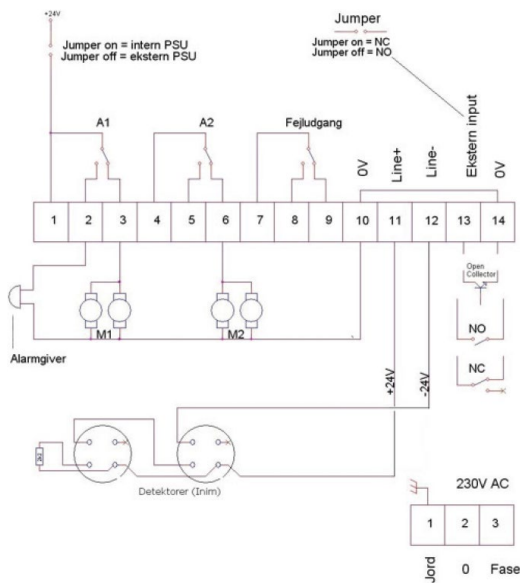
+24V

Jumper on = intern PSU
Jumper off = ekstern PSU

Jumper

Jumper on = NC
Jumper off = NO

A1

A2

Fejludgang

0V

Line+

Line-

Ekstern input

0V

1 2 3 4 5 6 7 8 9 10 11 12 13 14

Open Collector

NO

NC

M1

M2

Alarmgiver

+24V

-24V

Detektorer (Inim)

230V AC

1 2 3

Jord

0

Fase